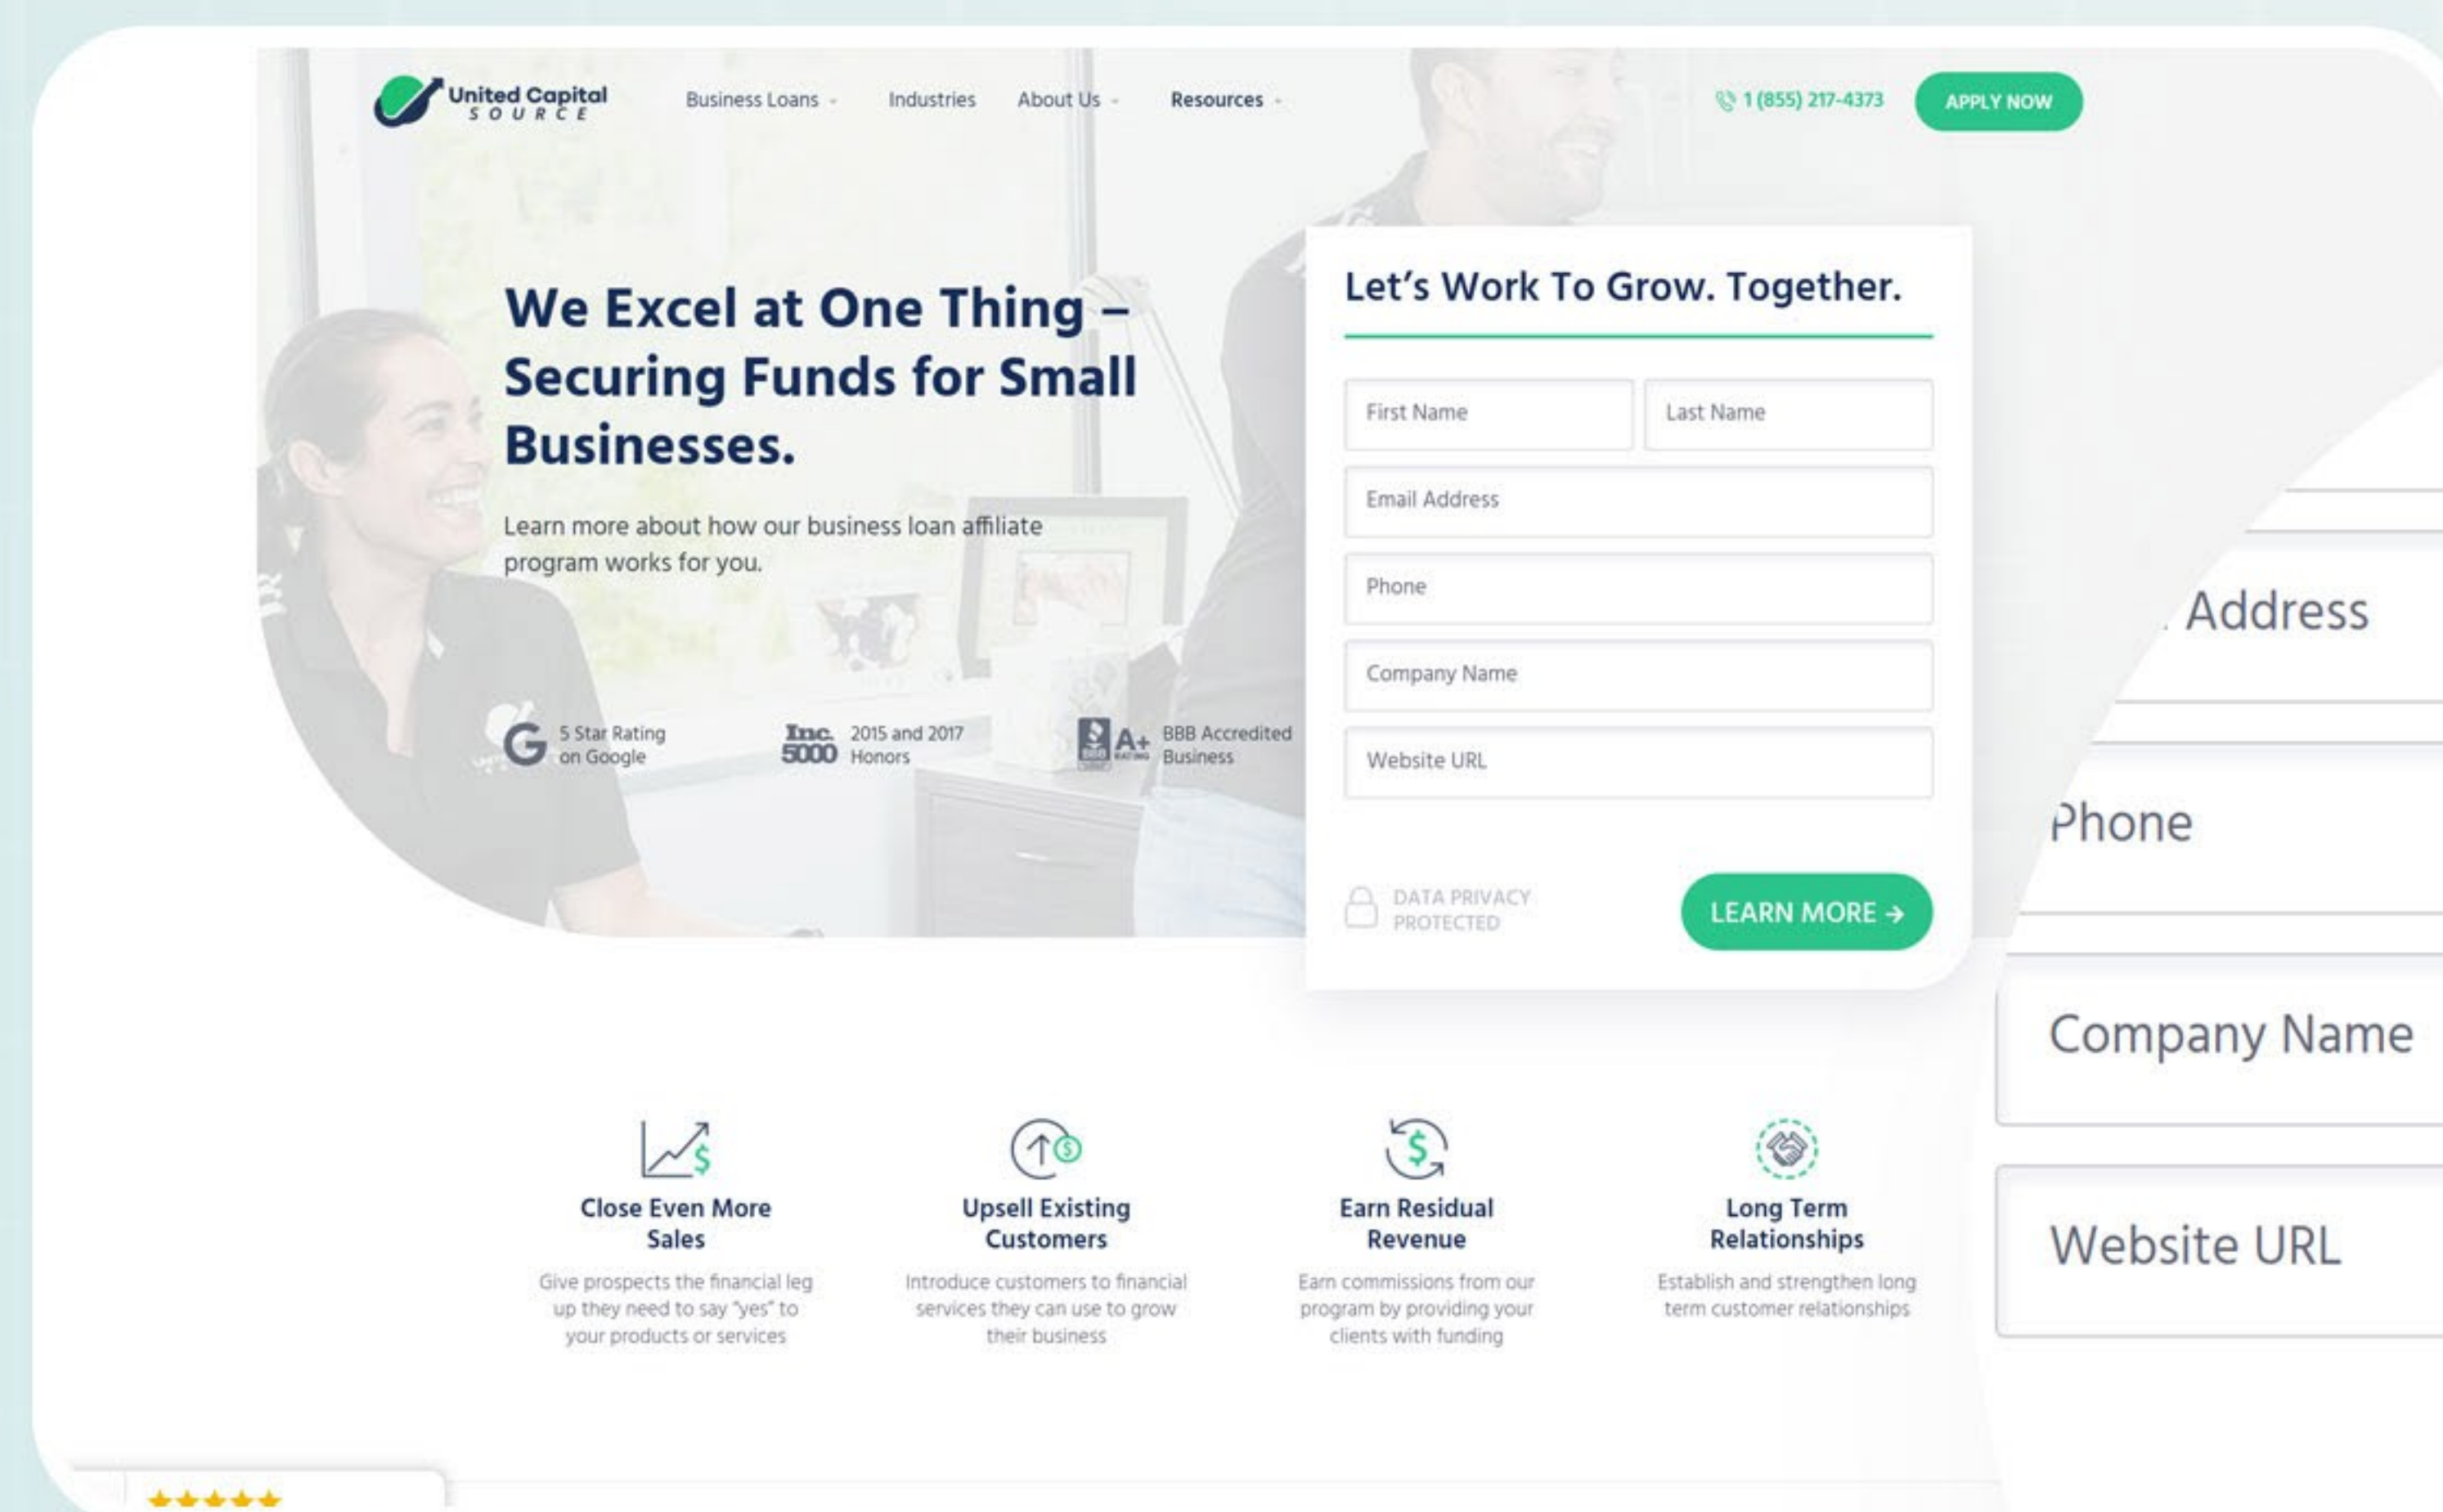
United Capital SOURCE

Business Loans Industries About Us Resources

1 (855) 217-4373

APPLY NOW

We Excel at One Thing – Securing Funds for Small Businesses.

Learn more about how our business loan affiliate program works for you.

5 Star Rating on Google

Inc. 5000 2015 and 2017 Honors

A+ BBB Accredited Business

Let's Work To Grow. Together.

First Name

Last Name

Email Address

Phone

Company Name

Website URL

DATA PRIVACY PROTECTED

LEARN MORE →

Address

Phone

Company Name

Website URL

Close Even More Sales

Give prospects the financial leg up they need to say "yes" to your products or services

Upsell Existing Customers

Introduce customers to financial services they can use to grow their business

Earn Residual Revenue

Earn commissions from our program by providing your clients with funding

Long Term Relationships

Establish and strengthen long term customer relationships